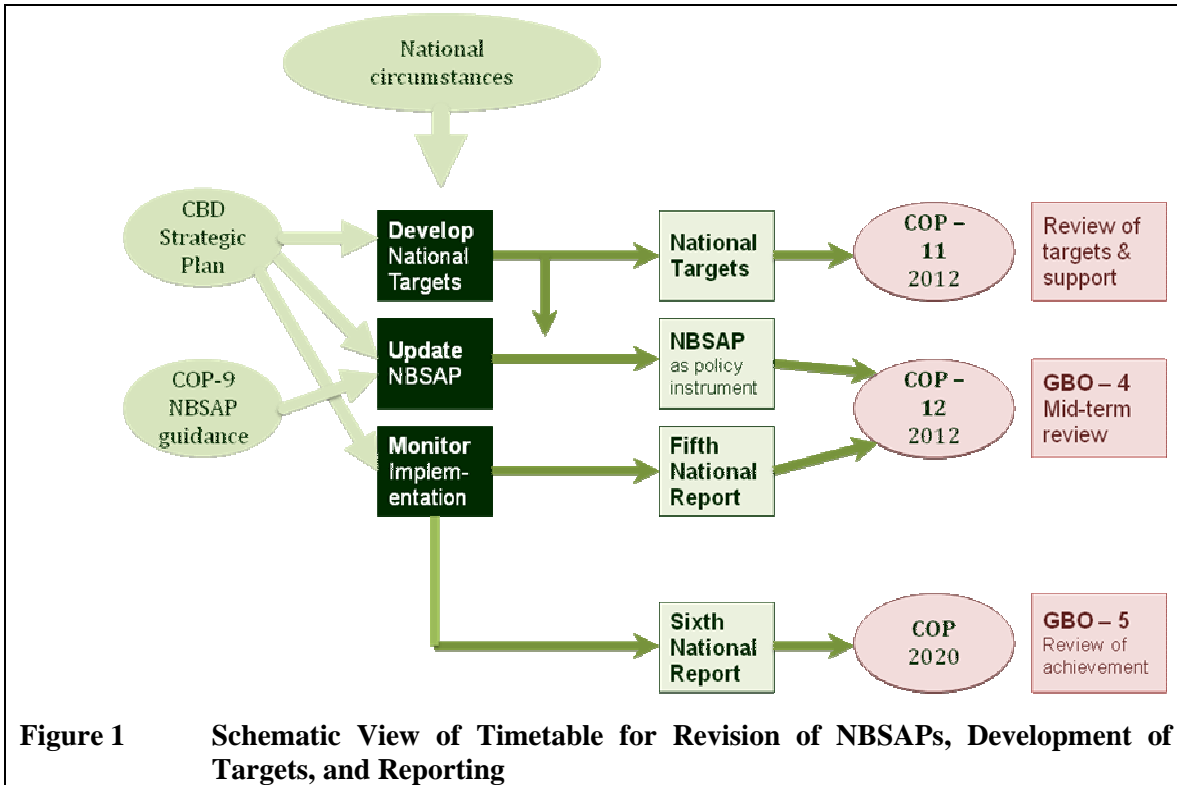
National circumstances

CBD Strategic Plan

COP-9 NBSAP guidance

Develop National Targets

Update NBSAP

Monitor Implementation

National Targets

NBSAP as policy instrument

Fifth National Report

Sixth National Report

COP – 11 2012

COP – 12 2012

COP 2020

Review of targets & support

GBO – 4 Mid-term review

GBO – 5 Review of achievement

Figure 1 Schematic View of Timetable for Revision of NBSAPs, Development of Targets, and Reporting